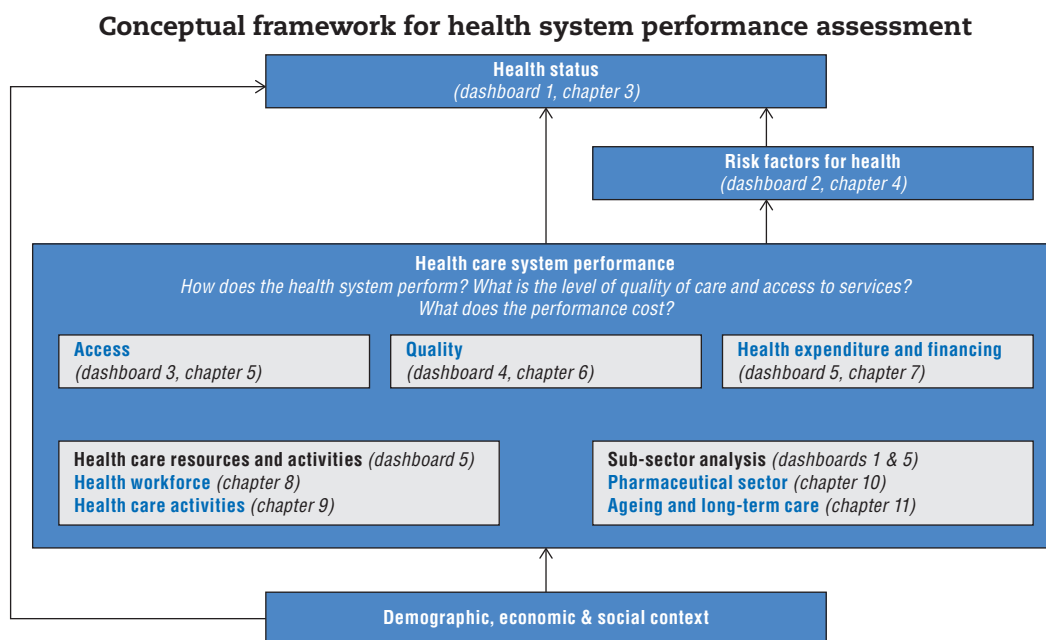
Conceptual framework for health system performance assessment

Health status
(dashboard 1, chapter 3)

Risk factors for health
(dashboard 2, chapter 4)

Health care system performance
How does the health system perform? What is the level of quality of care and access to services?
What does the performance cost?

Access
(dashboard 3, chapter 5)

Quality
(dashboard 4, chapter 6)

Health expenditure and financing
(dashboard 5, chapter 7)

Health care resources and activities (dashboard 5)
Health workforce (chapter 8)
Health care activities (chapter 9)

Sub-sector analysis (dashboards 1 & 5)
Pharmaceutical sector (chapter 10)
Ageing and long-term care (chapter 11)

Demographic, economic & social context